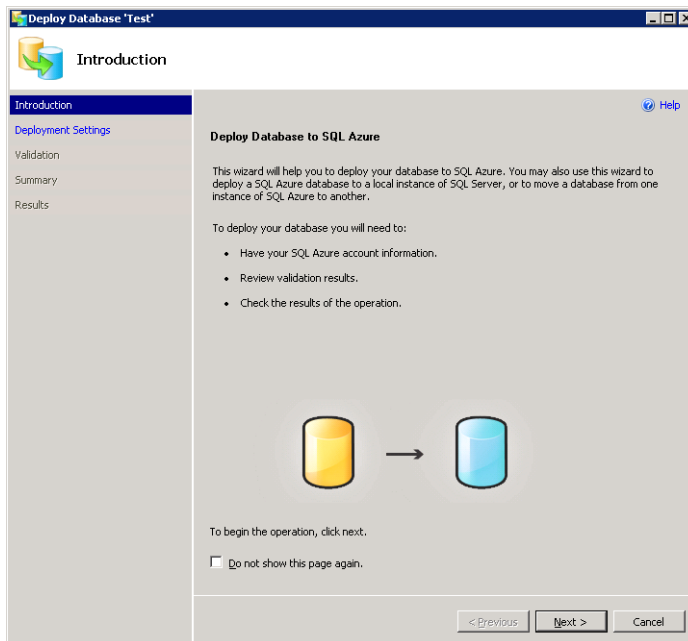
Deploy Database 'Test'

Introduction

Introduction
Deployment Settings
Validation
Summary
Results

Help

Deploy Database to SQL Azure

This wizard will help you to deploy your database to SQL Azure. You may also use this wizard to deploy a SQL Azure database to a local instance of SQL Server, or to move a database from one instance of SQL Azure to another.

To deploy your database you will need to:

• Have your SQL Azure account information.

• Review validation results.

• Check the results of the operation.

To begin the operation, click next.

Do not show this page again.

< Previous
Next >
Cancel